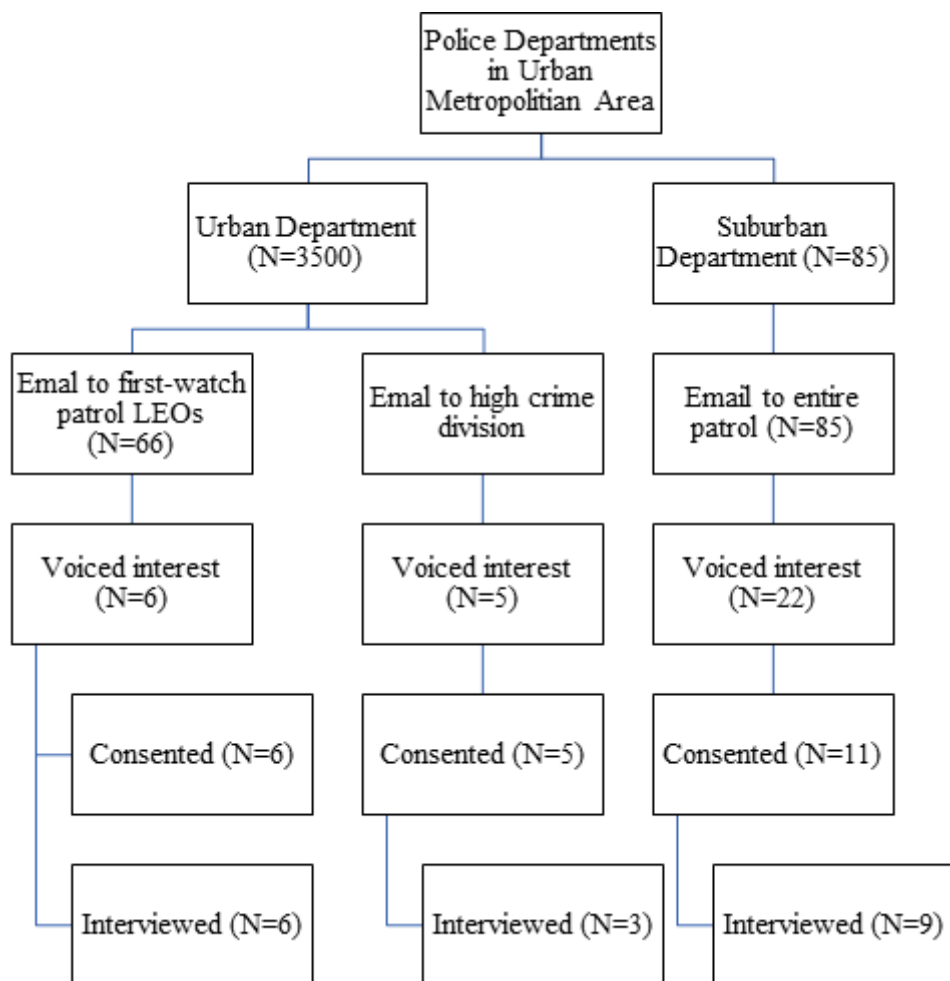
Police Departments in Urban Metropolitian Area

Urban Department (N=3500)

Suburban Department (N=85)

Emal to first-watch patrol LEOs (N=66)

Emal to high crime division

Email to entire patrol (N=85)

Voiced interest (N=6)

Voiced interest (N=5)

Voiced interest (N=22)

Consented (N=6)

Consented (N=5)

Consented (N=11)

Interviewed (N=6)

Interviewed (N=3)

Interviewed (N=9)